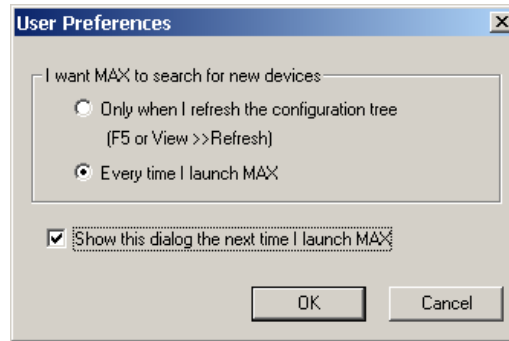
User Preferences

I want MAX to search for new devices

Only when I refresh the configuration tree
(F5 or View >>Refresh)

Every time I launch MAX

Show this dialog the next time I launch MAX

OK

Cancel